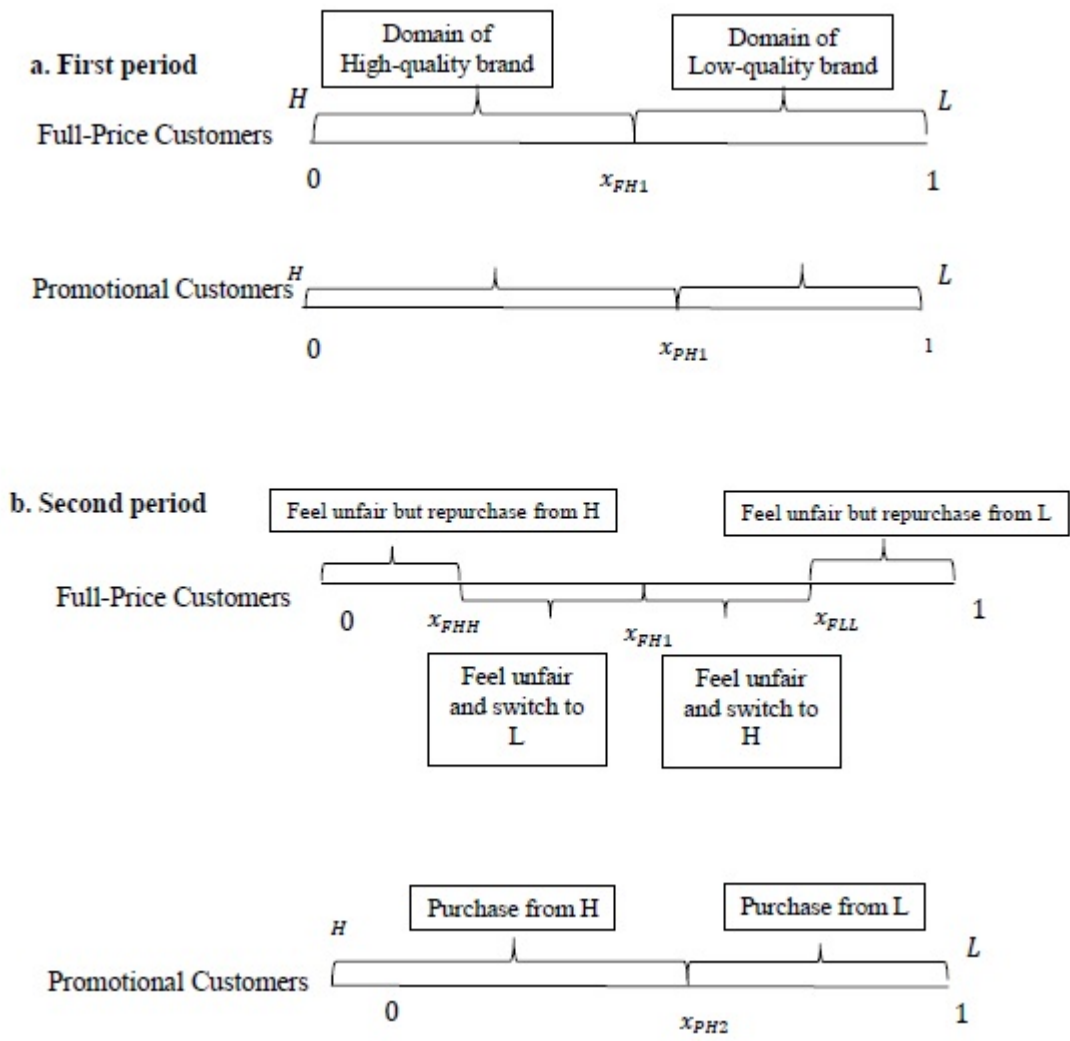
a. First period

Domain of High-quality brand

Domain of Low-quality brand

$H$

$L$

Full-Price Customers

0

$x_{FH1}$

1

$H$

Promotional Customers

$L$

0

$x_{PH1}$

1

b. Second period

Feel unfair but repurchase from H

Feel unfair but repurchase from L

Full-Price Customers

0

$x_{FHH}$

$x_{FH1}$

$x_{FLL}$

1

Feel unfair and switch to L

Feel unfair and switch to H

Purchase from H

Purchase from L

$H$

$L$

Promotional Customers

0

$x_{PH2}$

1